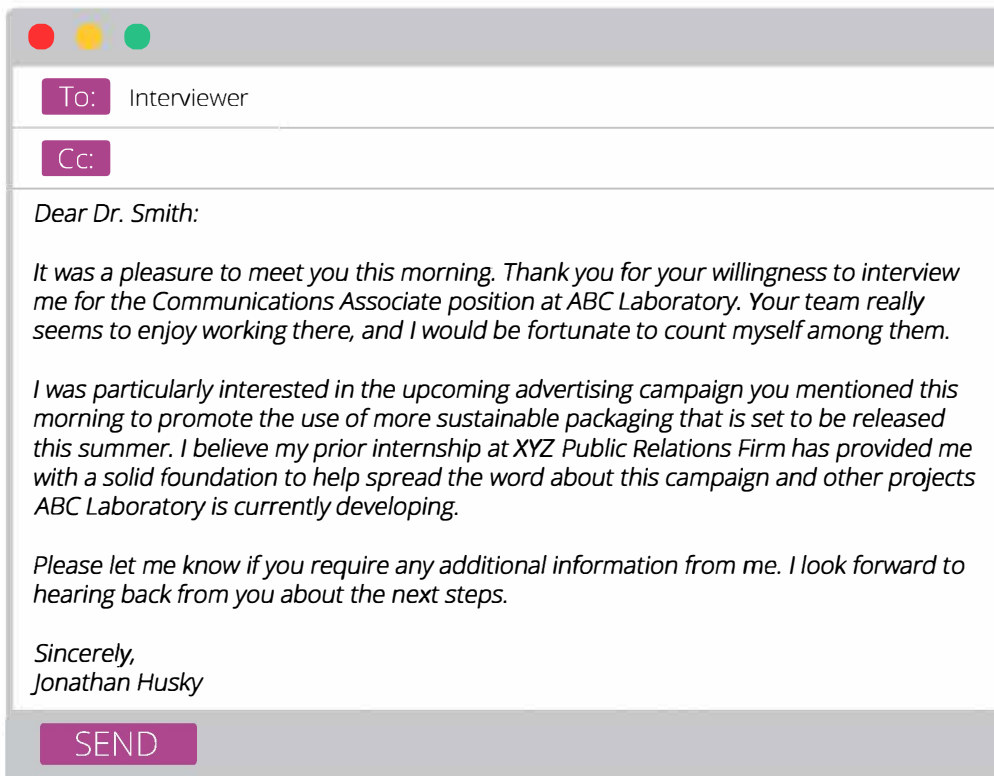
To: Interviewer

Cc:

Dear Dr. Smith:

It was a pleasure to meet you this morning. Thank you for your willingness to interview me for the Communications Associate position at ABC Laboratory. Your team really seems to enjoy working there, and I would be fortunate to count myself among them.

I was particularly interested in the upcoming advertising campaign you mentioned this morning to promote the use of more sustainable packaging that is set to be released this summer. I believe my prior internship at XYZ Public Relations Firm has provided me with a solid foundation to help spread the word about this campaign and other projects ABC Laboratory is currently developing.

Please let me know if you require any additional information from me. I look forward to hearing back from you about the next steps.

Sincerely,
Jonathan Husky

SEND